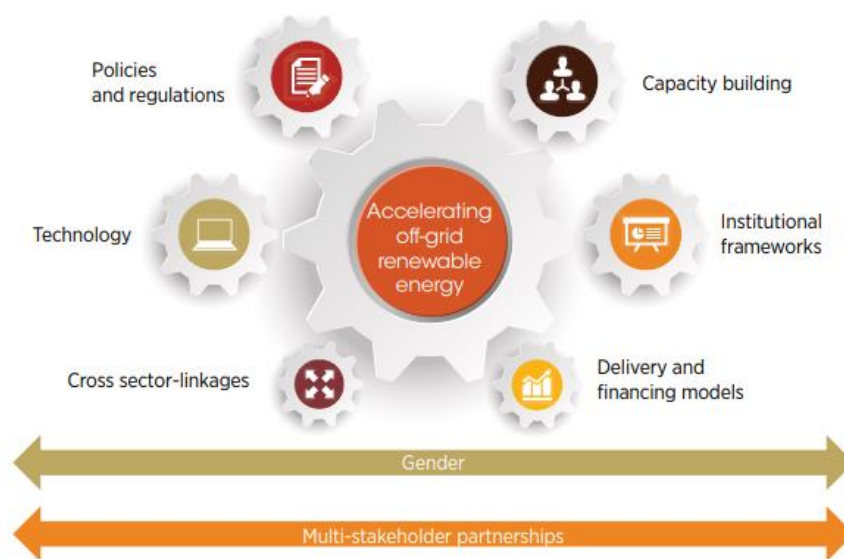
Policies and regulations

Capacity building

Accelerating off-grid renewable energy

Technology

Institutional frameworks

Cross sector-linkages

Delivery and financing models

Gender

Multi-stakeholder partnerships